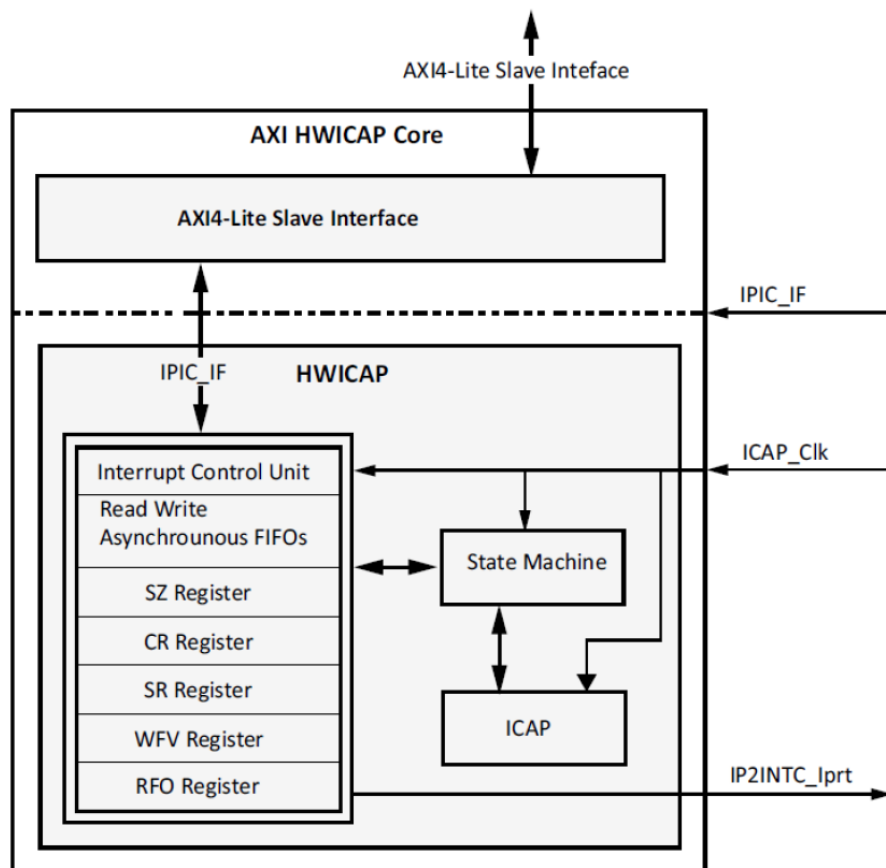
AXI4-Lite Slave Inteface

AXI HWICAP Core

AXI4-Lite Slave Interface

IPIC_IF

IPIC_IF

HWICAP

ICAP_Clk

Interrupt Control Unit

Read Write Asynchrounous FIFOs

SZ Register

CR Register

SR Register

WFV Register

RFO Register

State Machine

ICAP

IP2INTC_Iprt